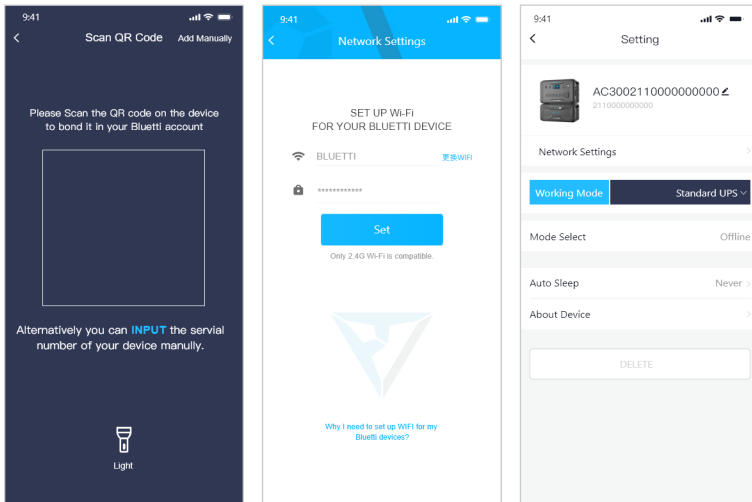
9:41

Scan QR Code

Add Manually

Please Scan the QR code on the device to bond it in your Bluetti account

Alternatively you can INPUT the servial number of your device manully.

Light

9:41

Network Settings

SET UP Wi-Fi
FOR YOUR BLUETTI DEVICE

BLUETTI

更换WIFI

************

Set

Only 2.4G Wi-Fi is compatible.

Why I need to set up WIFI for my Bluetti devices?

9:41

Setting

AC3002110000000000

2110000000000

Network Settings

Working Mode

Standard UPS

Mode Select

Offline

Auto Sleep

Never

About Device

DELETE